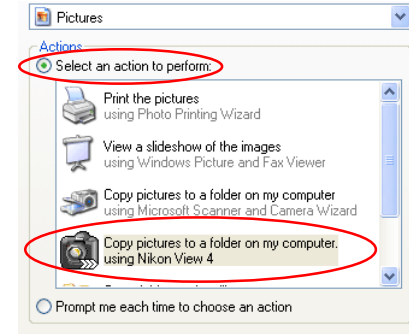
Pictures

Actions

Select an action to perform:

Print the pictures
using Photo Printing Wizard

View a slideshow of the images
using Windows Picture and Fax Viewer

Copy pictures to a folder on my computer
using Microsoft Scanner and Camera Wizard

Copy pictures to a folder on my computer.
using Nikon View 4

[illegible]

Prompt me each time to choose an action